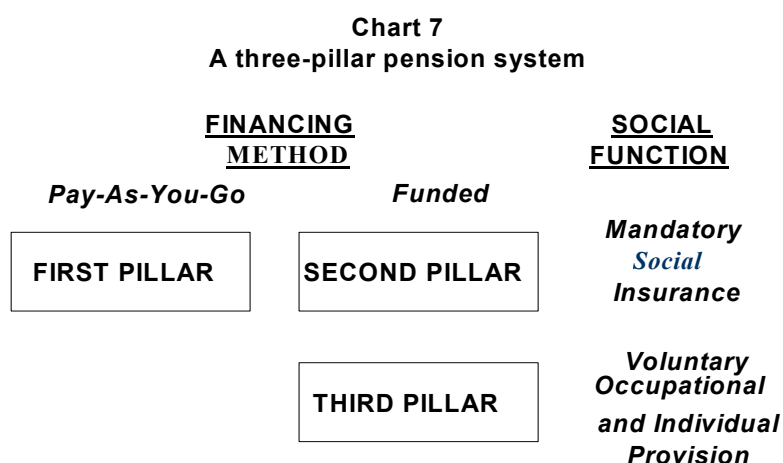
**Chart 7**
**A three-pillar pension system**

FINANCING METHOD

SOCIAL FUNCTION

*Pay-As-You-Go*

*Funded*

FIRST PILLAR

SECOND PILLAR

*Mandatory Social Insurance*

THIRD PILLAR

*Voluntary Occupational and Individual Provision*